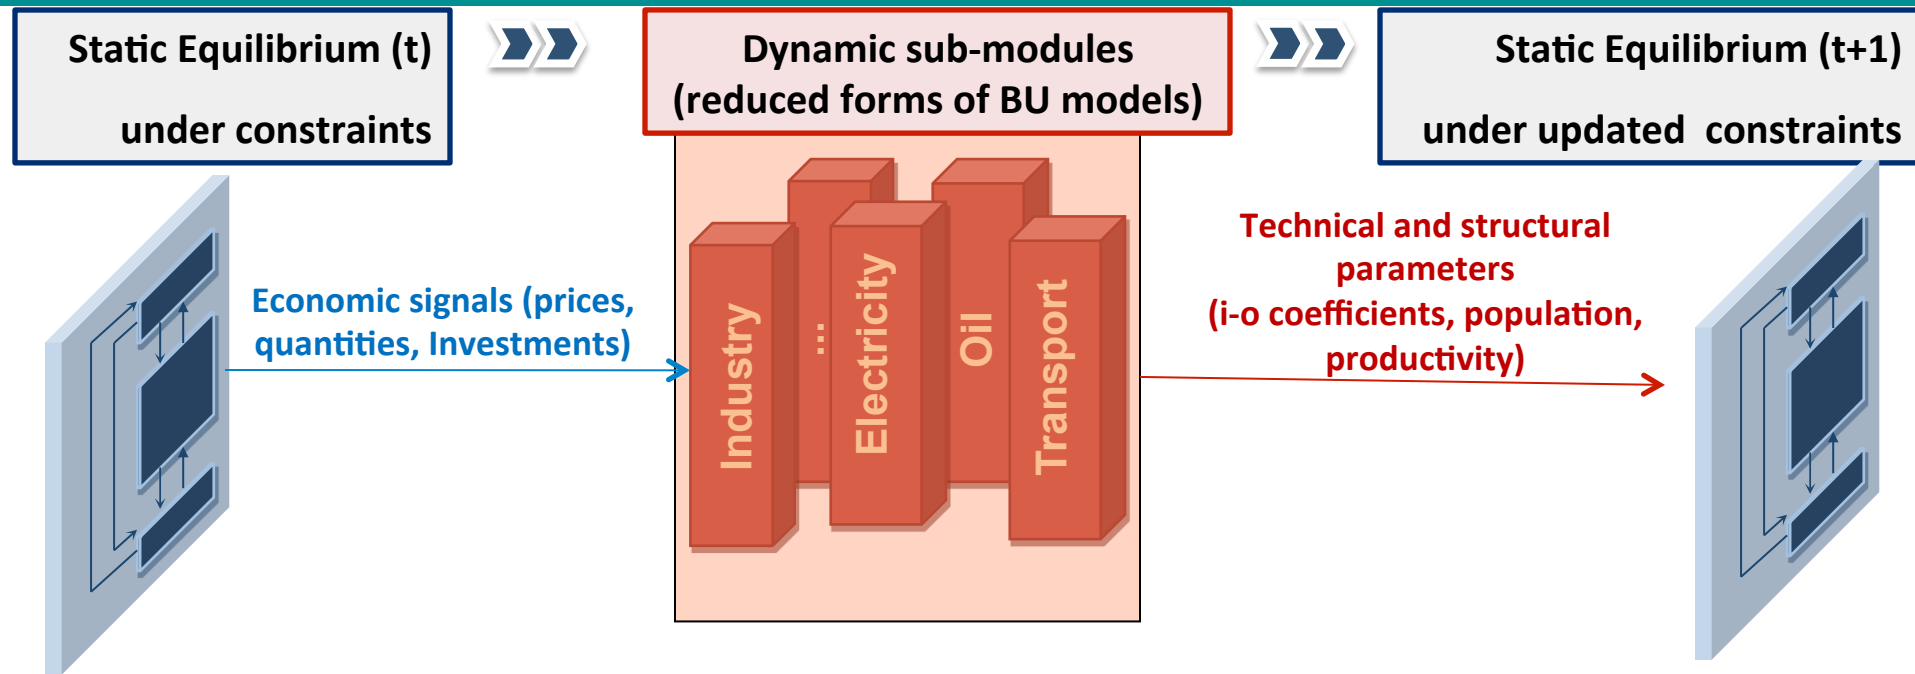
Static Equilibrium (t)

under constraints

Dynamic sub-modules
(reduced forms of BU models)

Static Equilibrium (t+1)

under updated constraints

Economic signals (prices, quantities, Investments)

Industry

...

Electricity

Oil

Transport

Technical and structural parameters
(i-o coefficients, population, productivity)